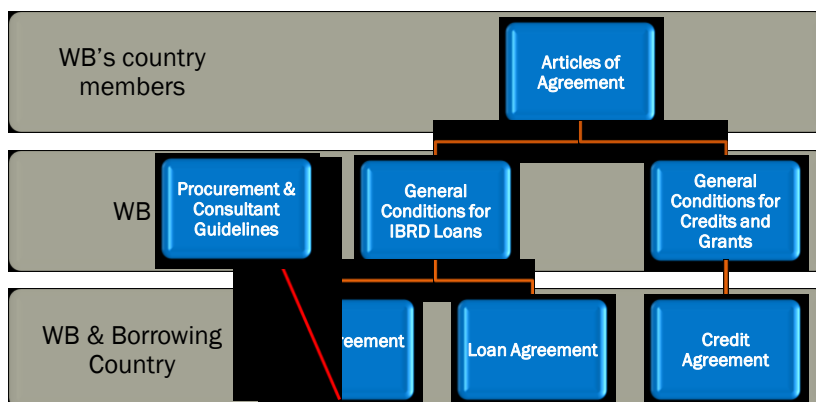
WB's country members

Articles of Agreement

WB

Procurement & Consultant Guidelines

General Conditions for IBRD Loans

General Conditions for Credits and Grants

WB & Borrowing Country

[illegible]reement

Loan Agreement

Credit Agreement